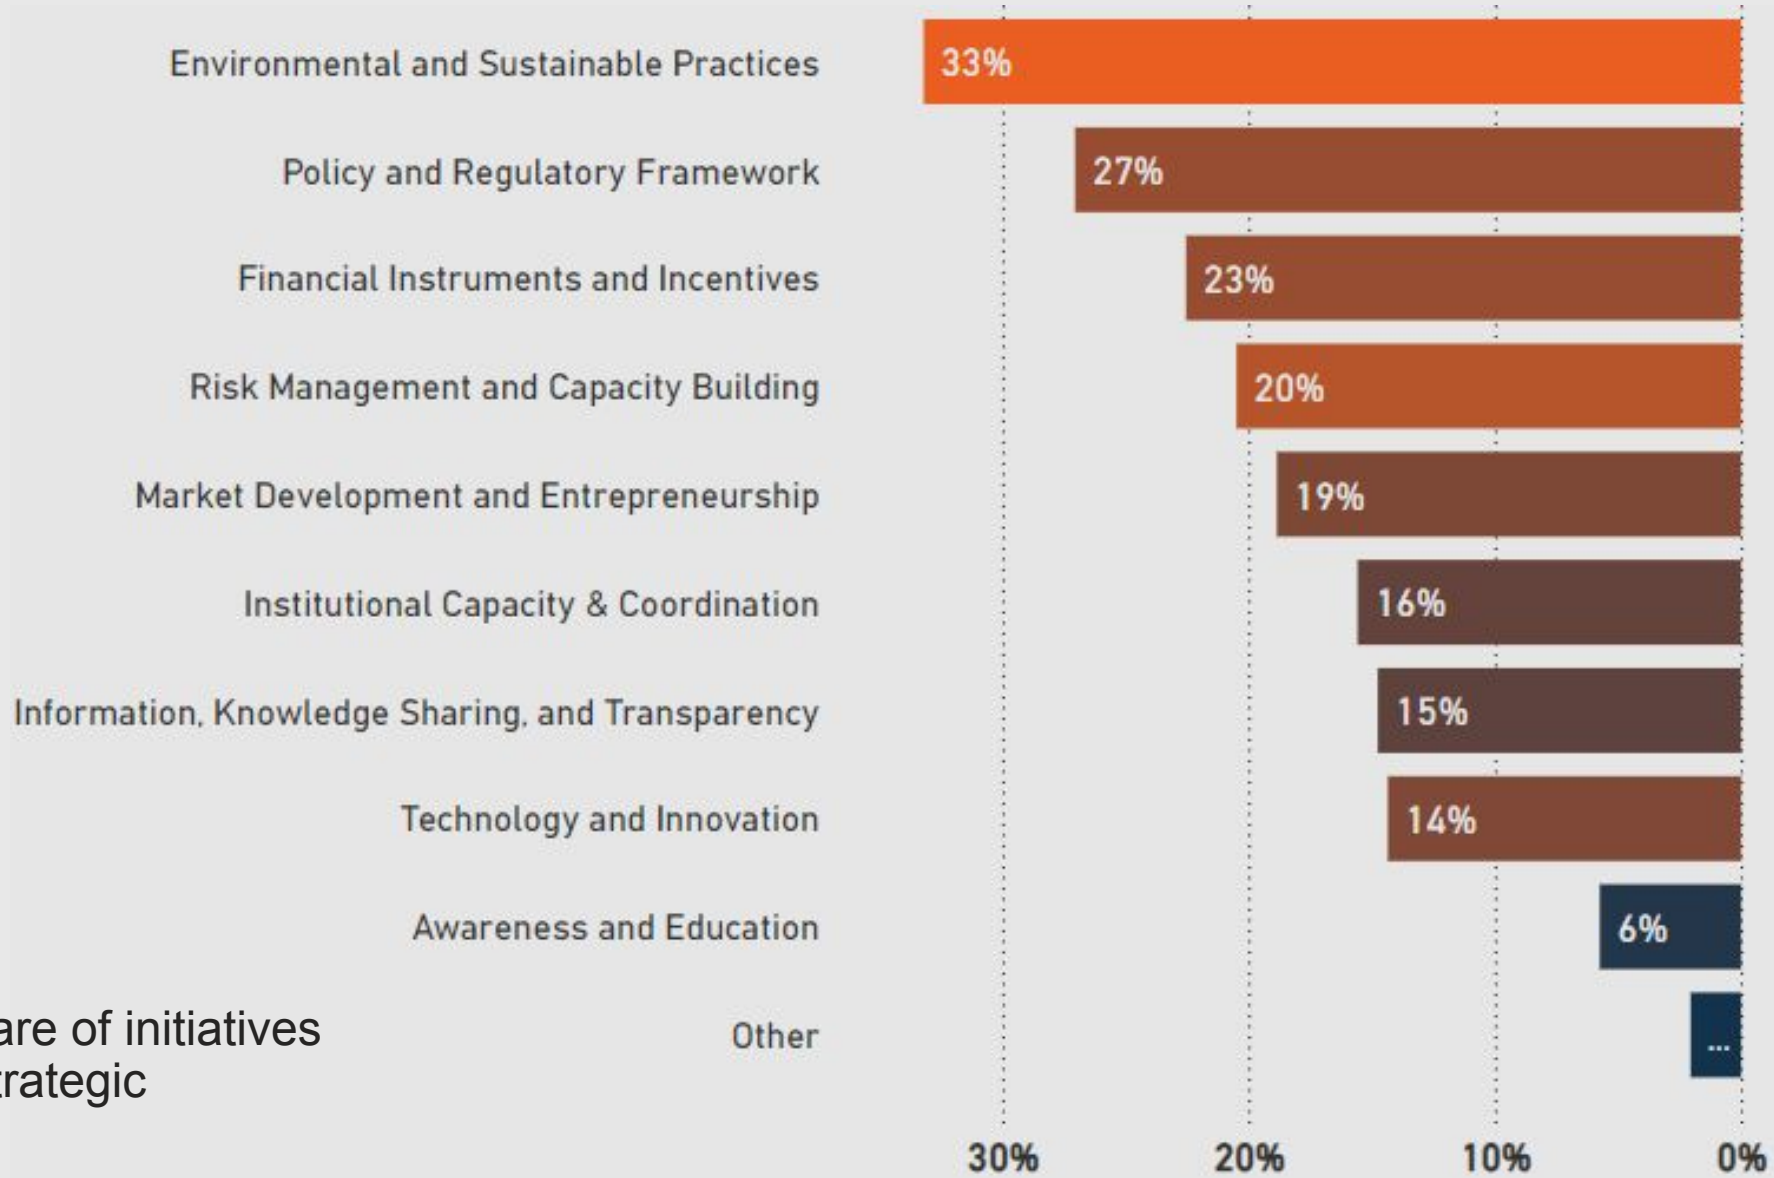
Environmental and Sustainable Practices 33%

Policy and Regulatory Framework 27%

Financial Instruments and Incentives 23%

Risk Management and Capacity Building 20%

Market Development and Entrepreneurship 19%

Institutional Capacity & Coordination 16%

Information, Knowledge Sharing, and Transparency 15%

Technology and Innovation 14%

Awareness and Education 6%

Other ...

30% 20% 10% 0%

are of initiatives
trategic